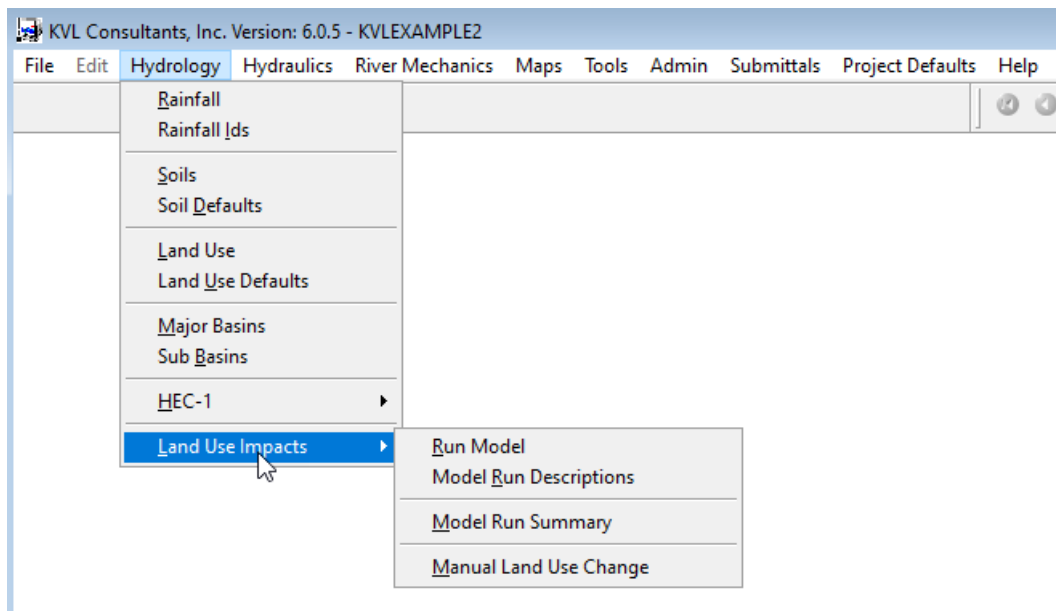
KVL Consultants, Inc. Version: 6.0.5 - KVLEXAMPLE2

File Edit Hydrology Hydraulics River Mechanics Maps Tools Admin Submittals Project Defaults Help

Rainfall
Rainfall Ids

Soils
Soil Defaults

Land Use
Land Use Defaults

Major Basins
Sub Basins

HEC-1

Land Use Impacts

Run Model
Model Run Descriptions

Model Run Summary

Manual Land Use Change